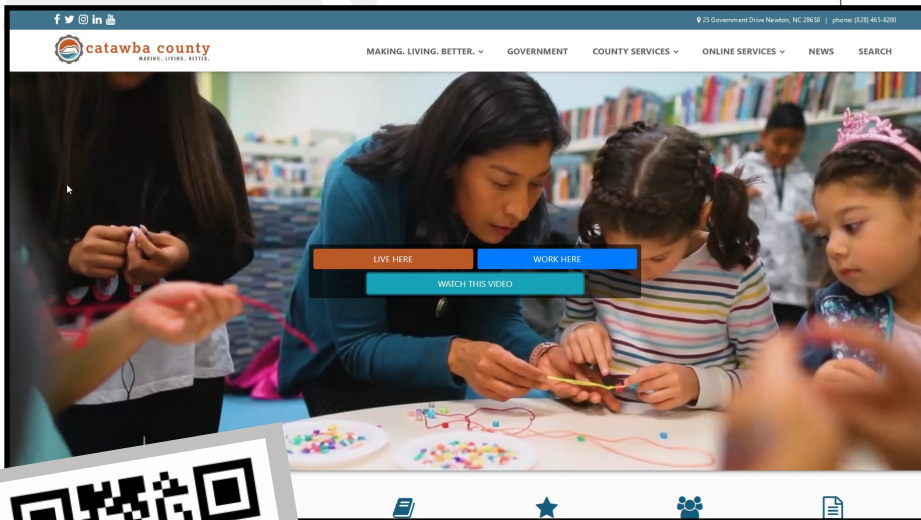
25 Government Drive Newton, NC 28658 | phone: (828) 465-8200

catawba county
MAKING. LIVING. BETTER.

MAKING. LIVING. BETTER. GOVERNMENT COUNTY SERVICES ONLINE SERVICES NEWS SEARCH

LIVE HERE
WORK HERE
WATCH THIS VIDEO